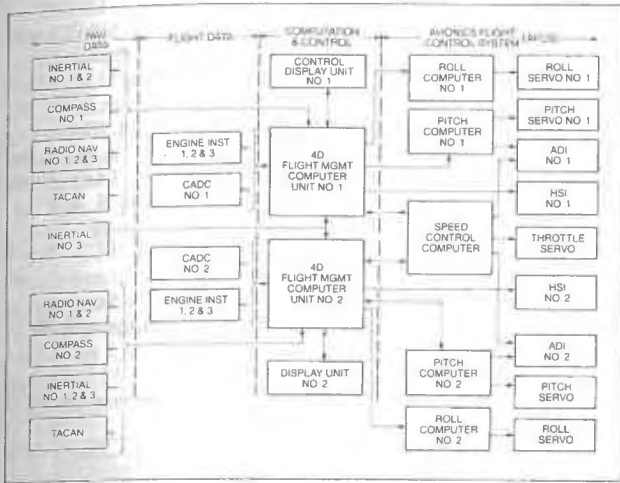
RAW DATA
FLIGHT DATA
COMPUTATION & CONTROL
AVIONICS FLIGHT CONTROL SYSTEM
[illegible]

INERTIAL NO 1 & 2
COMPASS NO 1
RADIO NAV NO 1, 2 & 3
TACAN
INERTIAL NO 3
RADIO NAV NO 1 & 2
COMPASS NO 2
INERTIAL NO 1, 2 & 3
TACAN

ENGINE INST 1, 2 & 3
CADC NO 1
CADC NO 2
ENGINE INST 1, 2 & 3

CONTROL DISPLAY UNIT NO 1
4D FLIGHT MGMT COMPUTER UNIT NO 1
4D FLIGHT MGMT COMPUTER UNIT NO 2
DISPLAY UNIT NO 2

ROLL COMPUTER NO 1
PITCH COMPUTER NO 1
SPEED CONTROL COMPUTER
PITCH COMPUTER NO 2
ROLL COMPUTER NO 2

ROLL SERVO NO 1
PITCH SERVO NO 1
ADI NO 1
HSI NO 1
THROTTLE SERVO
HSI NO 2
ADI NO 2
PITCH SERVO
ROLL SERVO